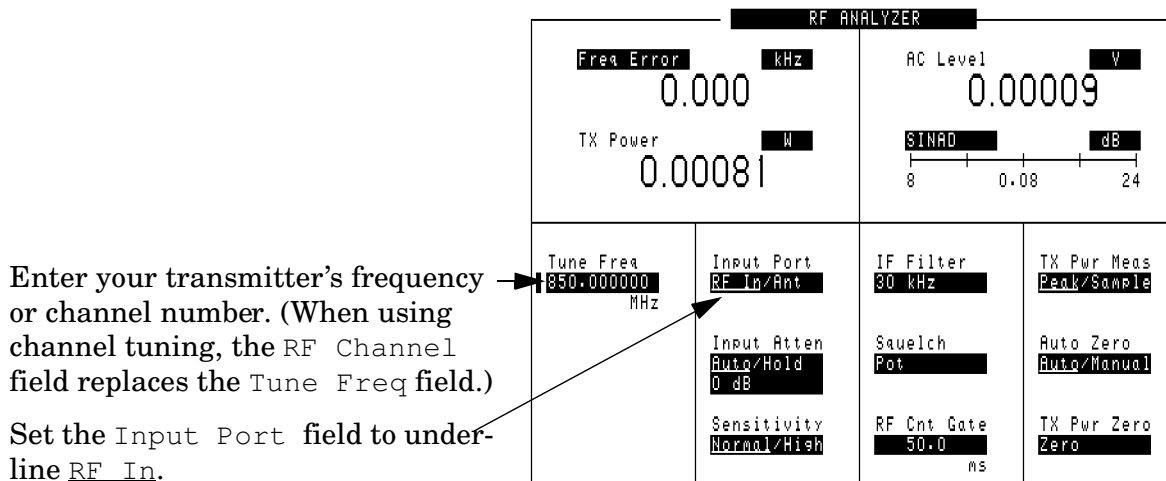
RF ANALYZER

Freq Error kHz
0.000

AC Level V
0.00009

TX Power W
0.00081

SINAD dB
8 0.08 24

Tune Freq
850.000000
MHz

Input Port
RF In/Ant

Input Atten
Auto/Hold
0 dB

Sensitivity
Normal/High

IF Filter
30 kHz

Squelch
Pot

RF Cnt Gate
50.0
ms

TX Pwr Meas
Peak/Sample

Auto Zero
Auto/Manual

TX Pwr Zero
Zero

Enter your transmitter's frequency or channel number. (When using channel tuning, the RF Channel field replaces the Tune Freq field.)

Set the Input Port field to underline RF In.